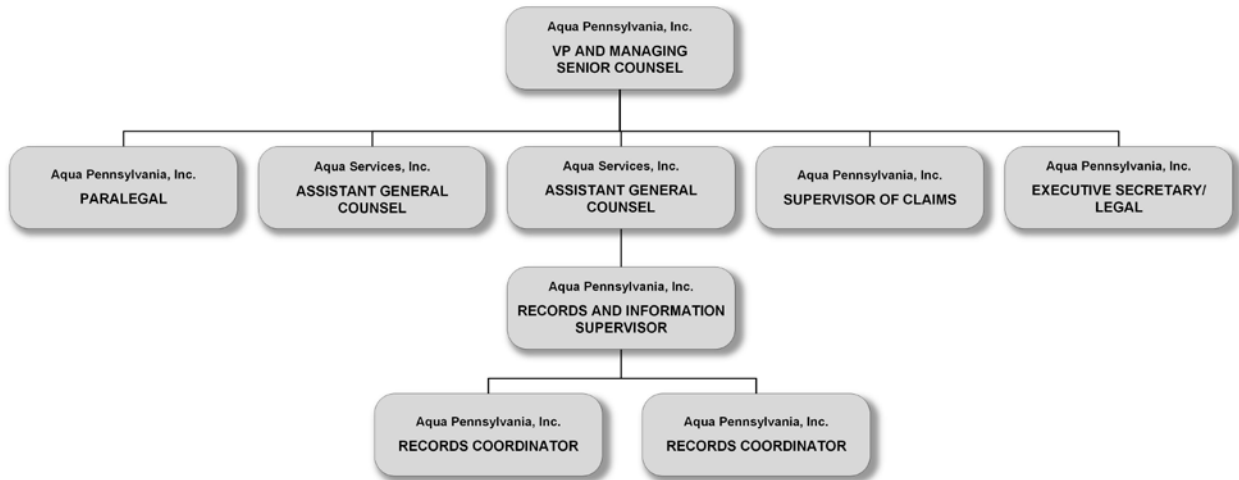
Aqua Pennsylvania, Inc.
VP AND MANAGING SENIOR COUNSEL

Aqua Pennsylvania, Inc.
PARALEGAL

Aqua Services, Inc.
ASSISTANT GENERAL COUNSEL

Aqua Services, Inc.
ASSISTANT GENERAL COUNSEL

Aqua Pennsylvania, Inc.
SUPERVISOR OF CLAIMS

Aqua Pennsylvania, Inc.
EXECUTIVE SECRETARY/ LEGAL

Aqua Pennsylvania, Inc.
RECORDS AND INFORMATION SUPERVISOR

Aqua Pennsylvania, Inc.
RECORDS COORDINATOR

Aqua Pennsylvania, Inc.
RECORDS COORDINATOR